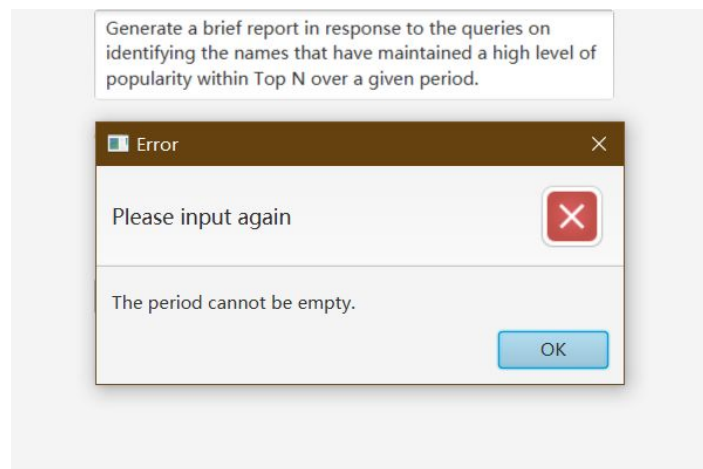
Generate a brief report in response to the queries on identifying the names that have maintained a high level of popularity within Top N over a given period.

Error

Please input again

The period cannot be empty.

OK